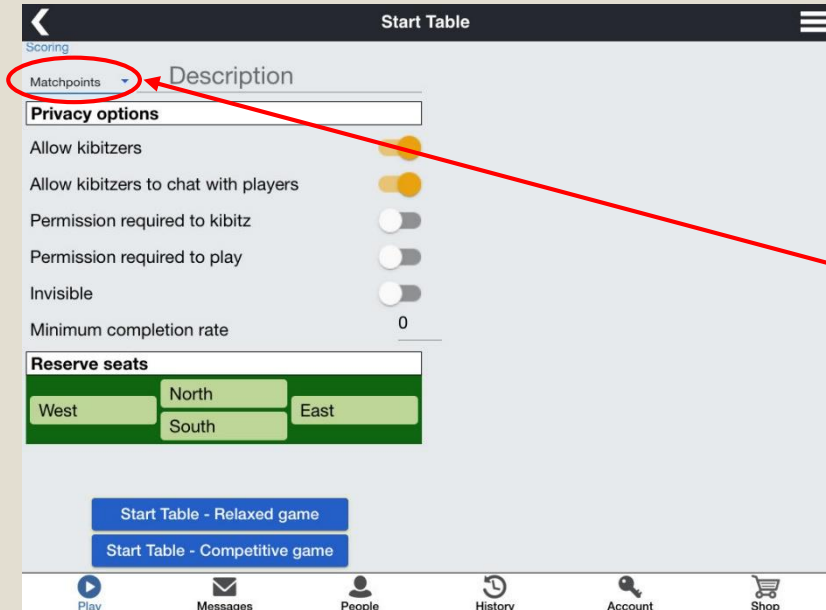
Start Table

Scoring

Matchpoints

Description

Privacy options

Allow kibitzers

Allow kibitzers to chat with players

Permission required to kibitz

Permission required to play

Invisible

Minimum completion rate 0

Reserve seats

| West | North | East |
|---|---|---|
| | South | |

Start Table - Relaxed game

Start Table - Competitive game

Play Messages People History Account Shop